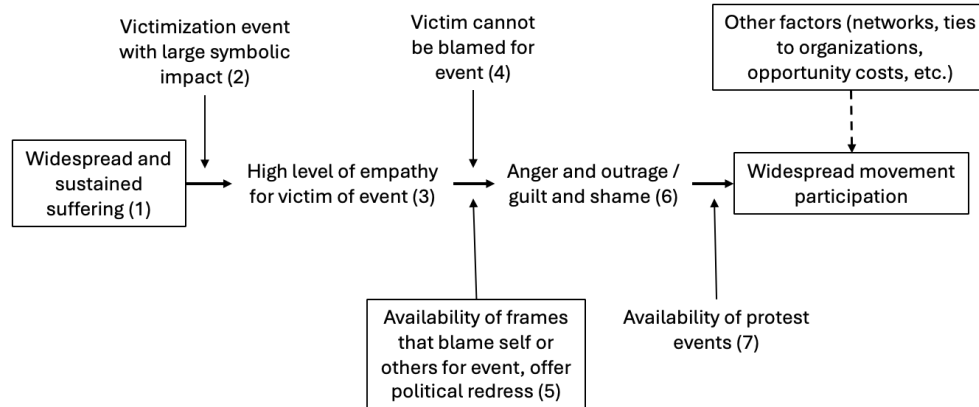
Victimization event with large symbolic impact (2)

Victim cannot be blamed for event (4)

Other factors (networks, ties to organizations, opportunity costs, etc.)

Widespread and sustained suffering (1)

High level of empathy for victim of event (3)

Anger and outrage / guilt and shame (6)

Widespread movement participation

Availability of frames that blame self or others for event, offer political redress (5)

Availability of protest events (7)